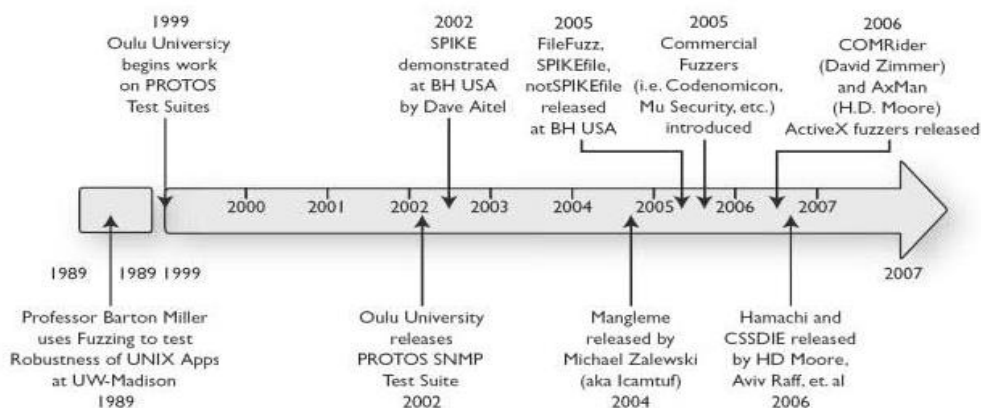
1999
Oulu University begins work on PROTOS Test Suites

2002
SPIKE demonstrated at BH USA by Dave Aitel

2005
FileFuzz, SPIKEfile, notSPIKEfile released at BH USA

2005
Commercial Fuzzers (i.e. Codenomicon, Mu Security, etc.) introduced

2006
COMRider (David Zimmer) and AxMan (H.D. Moore) ActiveX fuzzers released

2000 2001 2002 2003 2004 2005 2006 2007

1989 1989 1999

2007

Professor Barton Miller uses Fuzzing to test Robustness of UNIX Apps at UW-Madison
1989

Oulu University releases PROTOS SNMP Test Suite
2002

Mangleme released by Michael Zalewski (aka lcamtuf)
2004

Hamachi and CSSDIE released by HD Moore, Aviv Raff, et. al
2006